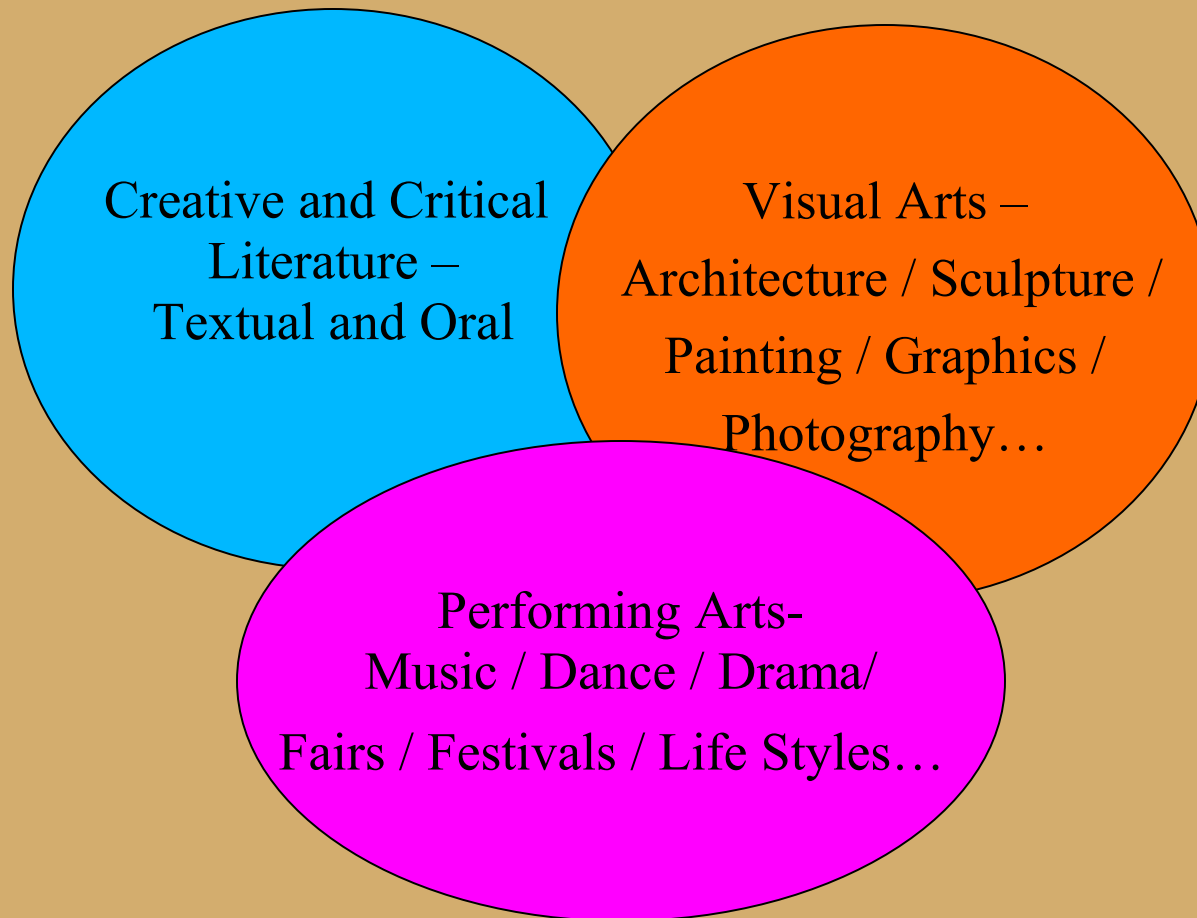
Creative and Critical Literature – Textual and Oral

Visual Arts – Architecture / Sculpture / Painting / Graphics / Photography…

Performing Arts- Music / Dance / Drama/ Fairs / Festivals / Life Styles…